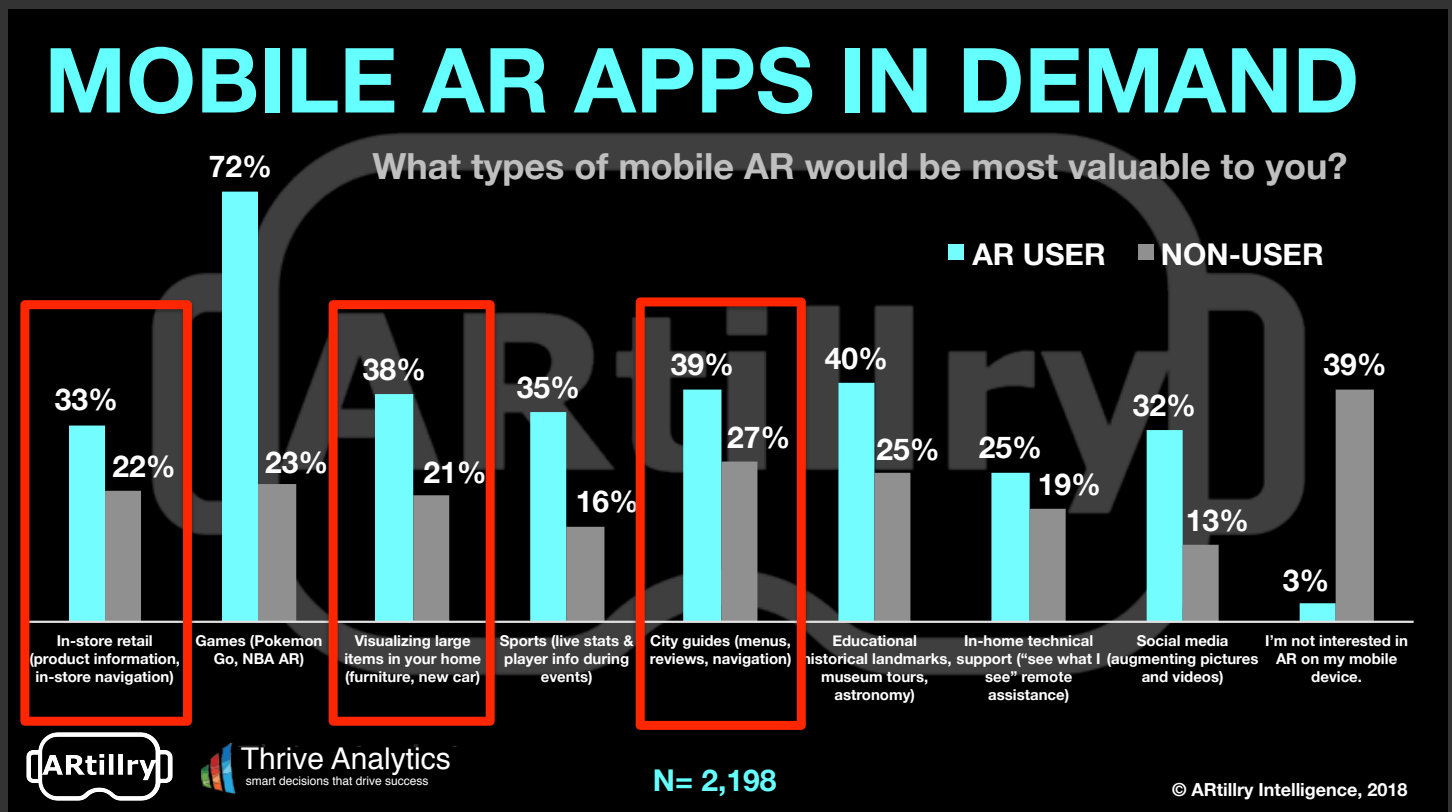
MOBILE AR APPS IN DEMAND

What types of mobile AR would be most valuable to you?

AR USER NON-USER

| | AR USER | NON-USER |
|---|---|---|
| In-store retail (product information, in-store navigation) | 33% | 22% |
| Games (Pokemon Go, NBA AR) | 72% | 23% |
| Visualizing large items in your home (furniture, new car) | 38% | 21% |
| Sports (live stats & player info during events) | 35% | 16% |
| City guides (menus, reviews, navigation) | 39% | 27% |
| Educational historical landmarks, museum tours, astronomy) | 40% | 25% |
| In-home technical support ("see what I see" remote assistance) | 25% | 19% |
| Social media (augmenting pictures and videos) | 32% | 13% |
| I'm not interested in AR on my mobile device. | 3% | 39% |

ARtillry

Thrive Analytics
smart decisions that drive success

N= 2,198

© ARtillry Intelligence, 2018